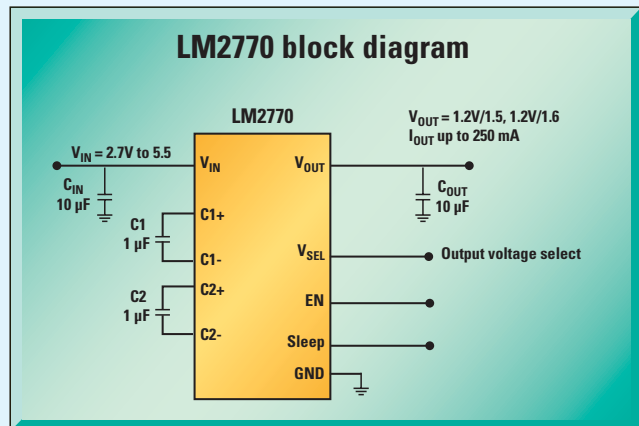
LM2770 block diagram

LM2770

$V_{OUT}$ = 1.2V/1.5, 1.2V/1.6
$I_{OUT}$ up to 250 mA

$V_{IN}$ = 2.7V to 5.5

$V_{IN}$

$V_{OUT}$

$C_{IN}$
10 µF

$C_{OUT}$
10 µF

C1+

C1
1 µF

C1-

$V_{SEL}$

Output voltage select

C2
1 µF

C2+

EN

C2-

Sleep

GND